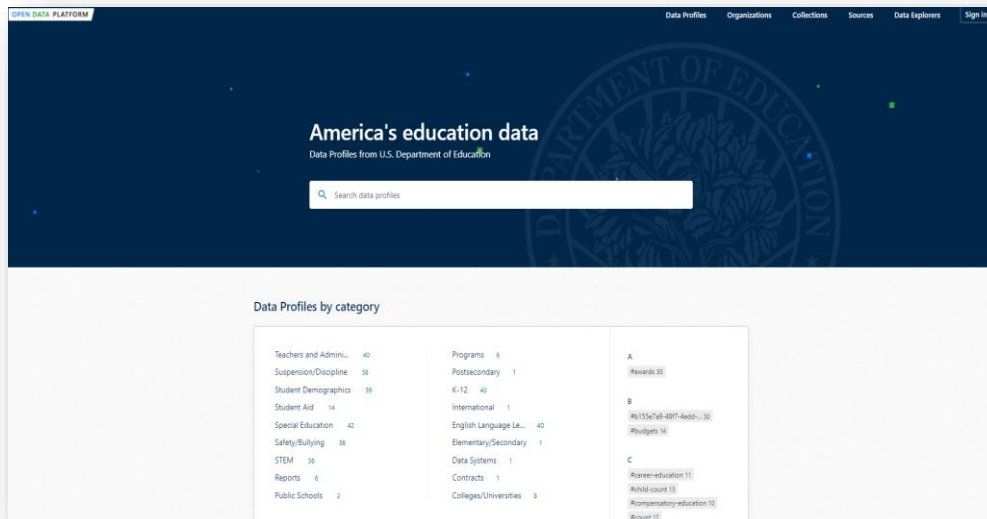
OPEN DATA PLATFORM

Data Profiles Organizations Collections Sources Data Explorers Sign In

DEPARTMENT OF EDUCATION

America's education data

Data Profiles from U.S. Department of Education

Search data profiles

Data Profiles by category

Teachers and Admini... 40
Suspension/Discipline 38
Student Demographics 39
Student Aid 14
Special Education 42
Safety/Bullying 38
STEM 38
Reports 6
Public Schools 2

Programs 6
Postsecondary 1
K-12 40
International 1
English Language Le... 40
Elementary/Secondary 1
Data Systems 1
Contracts 1
Colleges/Universities 8

A
#awards 30

B
#b155e7a9-48f7-4edd-... 30
#budgets 14

C
#career-education 11
#child-count 13
#compensatory-education 10
#count 17